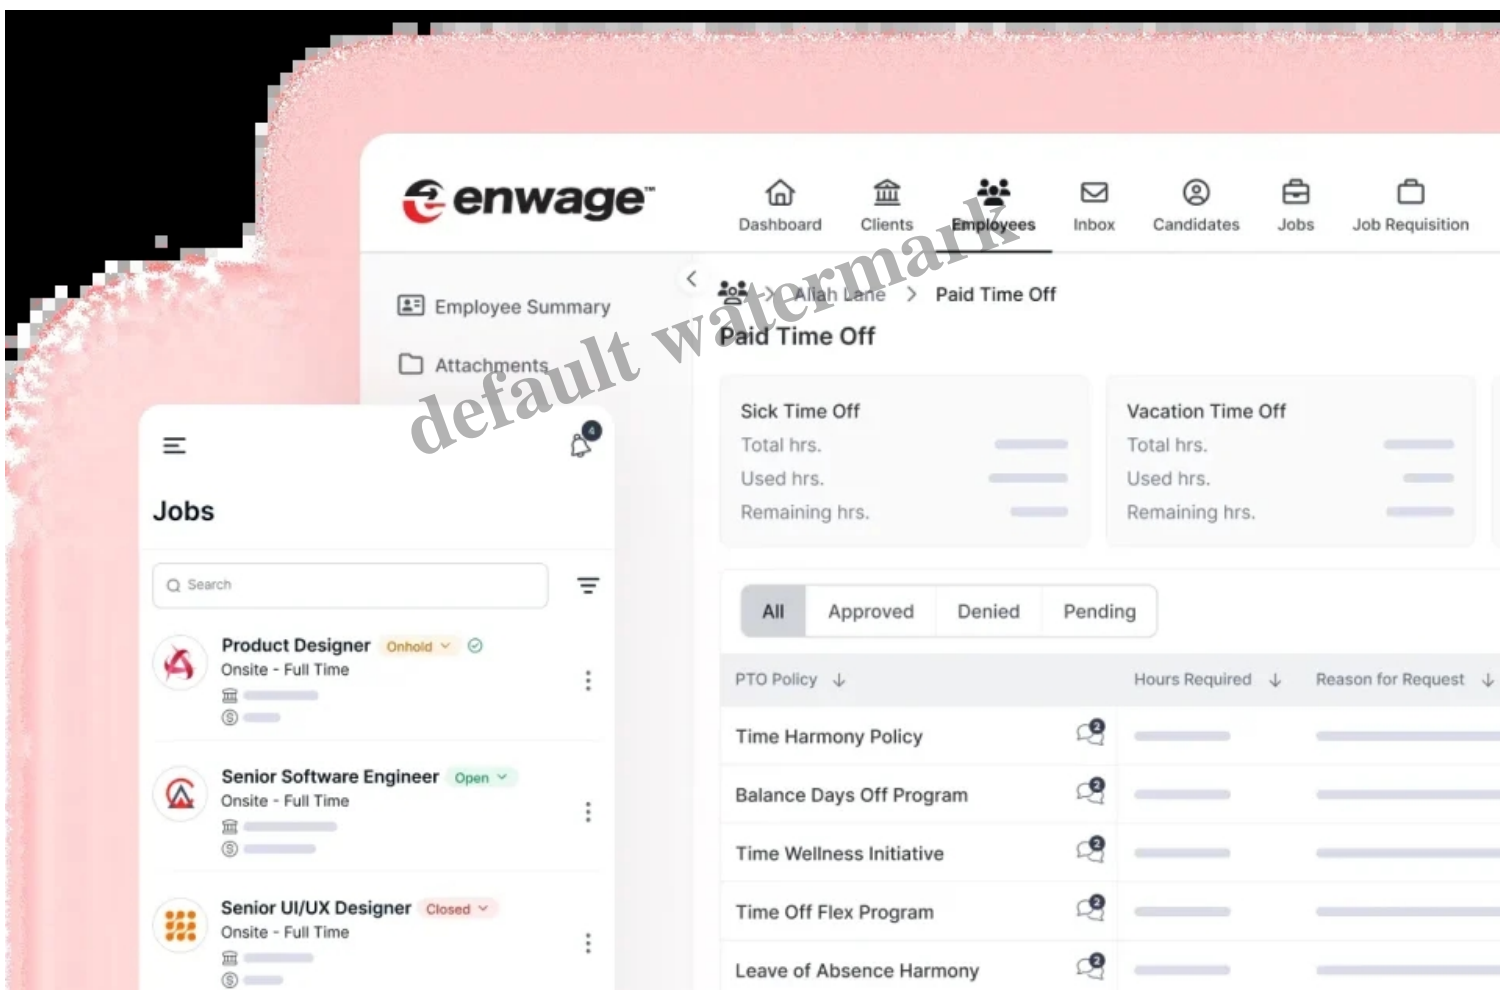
enwage™

Dashboard Clients Employees Inbox Candidates Jobs Job Requisition

Employee Summary

Attachments

default watermark

Allah Lane > Paid Time Off

Paid Time Off

Sick Time Off
Total hrs.
Used hrs.
Remaining hrs.

Vacation Time Off
Total hrs.
Used hrs.
Remaining hrs.

All Approved Denied Pending

| PTO Policy | Hours Required | Reason for Request |
|---|---|---|
| Time Harmony Policy | | |
| Balance Days Off Program | | |
| Time Wellness Initiative | | |
| Time Off Flex Program | | |
| Leave of Absence Harmony | | |

4

Jobs

Search

Product Designer Onhold
Onsite - Full Time

Senior Software Engineer Open
Onsite - Full Time

Senior UI/UX Designer Closed
Onsite - Full Time